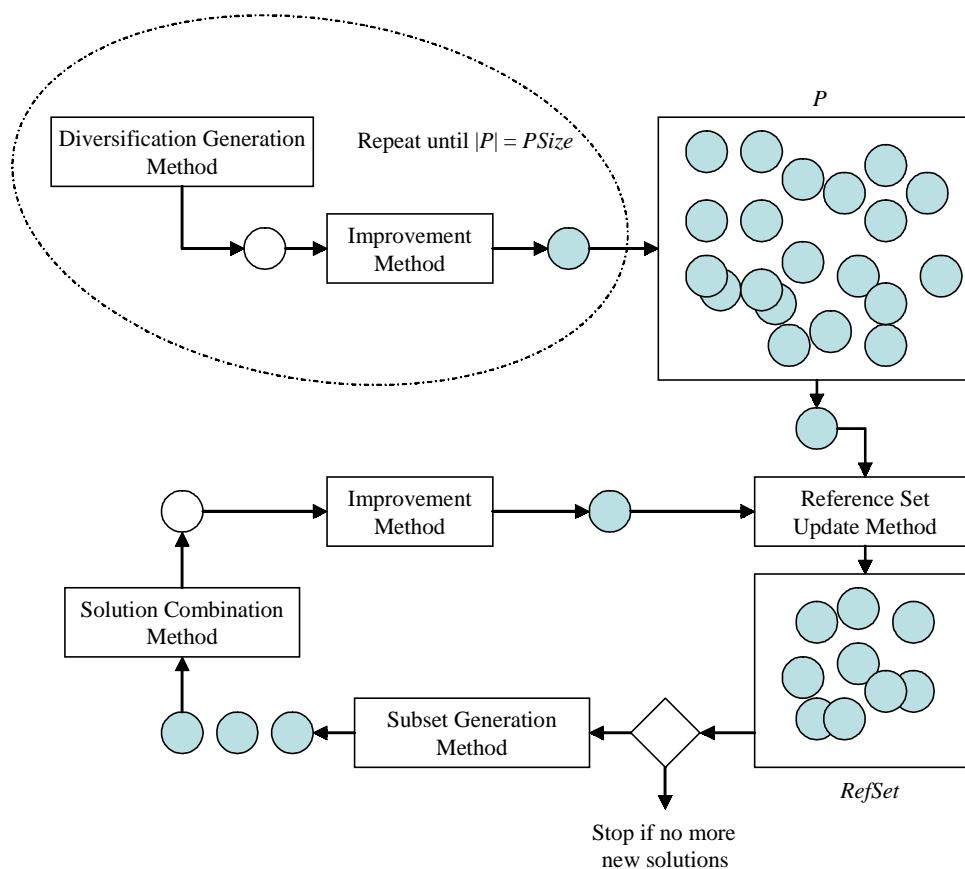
Diversification Generation Method

Repeat until $|P| = PSize$

Improvement Method

$P$

Improvement Method

Reference Set Update Method

Solution Combination Method

Subset Generation Method

$RefSet$

Stop if no more new solutions